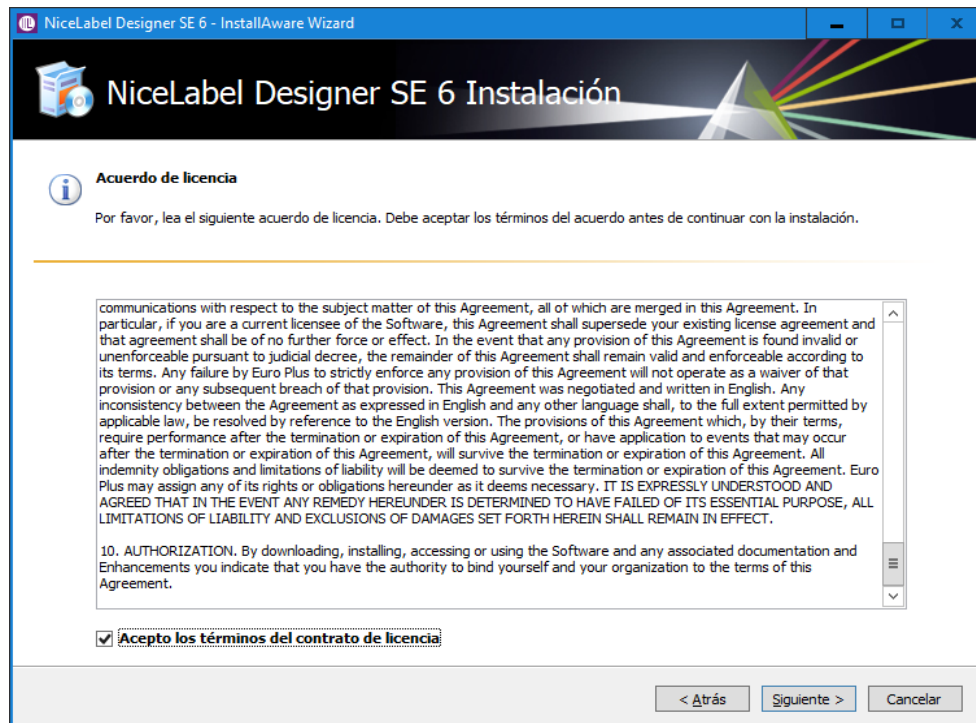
NiceLabel Designer SE 6 - InstallAware Wizard

NiceLabel Designer SE 6 Instalación

Acuerdo de licencia

Por favor, lea el siguiente acuerdo de licencia. Debe aceptar los términos del acuerdo antes de continuar con la instalación.

communications with respect to the subject matter of this Agreement, all of which are merged in this Agreement. In particular, if you are a current licensee of the Software, this Agreement shall supersede your existing license agreement and that agreement shall be of no further force or effect. In the event that any provision of this Agreement is found invalid or unenforceable pursuant to judicial decree, the remainder of this Agreement shall remain valid and enforceable according to its terms. Any failure by Euro Plus to strictly enforce any provision of this Agreement will not operate as a waiver of that provision or any subsequent breach of that provision. This Agreement was negotiated and written in English. Any inconsistency between the Agreement as expressed in English and any other language shall, to the full extent permitted by applicable law, be resolved by reference to the English version. The provisions of this Agreement which, by their terms, require performance after the termination or expiration of this Agreement, or have application to events that may occur after the termination or expiration of this Agreement, will survive the termination or expiration of this Agreement. All indemnity obligations and limitations of liability will be deemed to survive the termination or expiration of this Agreement. Euro Plus may assign any of its rights or obligations hereunder as it deems necessary. IT IS EXPRESSLY UNDERSTOOD AND AGREED THAT IN THE EVENT ANY REMEDY HEREUNDER IS DETERMINED TO HAVE FAILED OF ITS ESSENTIAL PURPOSE, ALL LIMITATIONS OF LIABILITY AND EXCLUSIONS OF DAMAGES SET FORTH HEREIN SHALL REMAIN IN EFFECT.

10. AUTHORIZATION. By downloading, installing, accessing or using the Software and any associated documentation and Enhancements you indicate that you have the authority to bind yourself and your organization to the terms of this Agreement.

Acepto los términos del contrato de licencia

< Atrás   Siguiente >   Cancelar